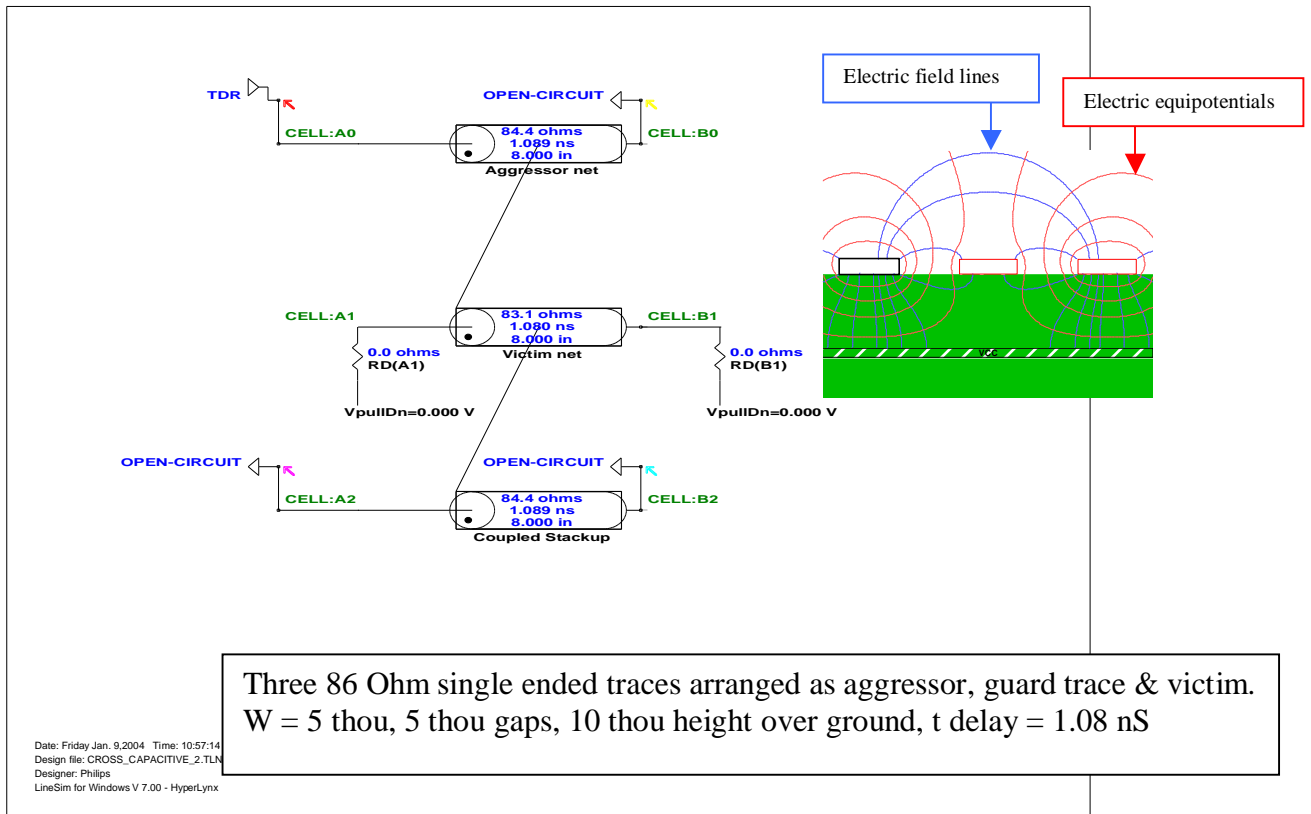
TDR

CELL:A0

OPEN-CIRCUIT

CELL:B0

84.4 ohms
1.089 ns
8.000 in
Aggressor net

Electric field lines

Electric equipotentials

VCC

CELL:A1

0.0 ohms
RD(A1)

VpullDn=0.000 V

83.1 ohms
1.080 ns
8.000 in
Victim net

CELL:B1

0.0 ohms
RD(B1)

VpullDn=0.000 V

OPEN-CIRCUIT

CELL:A2

OPEN-CIRCUIT

CELL:B2

84.4 ohms
1.089 ns
8.000 in
Coupled Stackup

Three 86 Ohm single ended traces arranged as aggressor, guard trace & victim.
W = 5 thou, 5 thou gaps, 10 thou height over ground, t delay = 1.08 nS

Date: Friday Jan. 9,2004 Time: 10:57:14
Design file: CROSS_CAPACITIVE_2.TLN
Designer: Philips
LineSim for Windows V 7.00 - HyperLynx